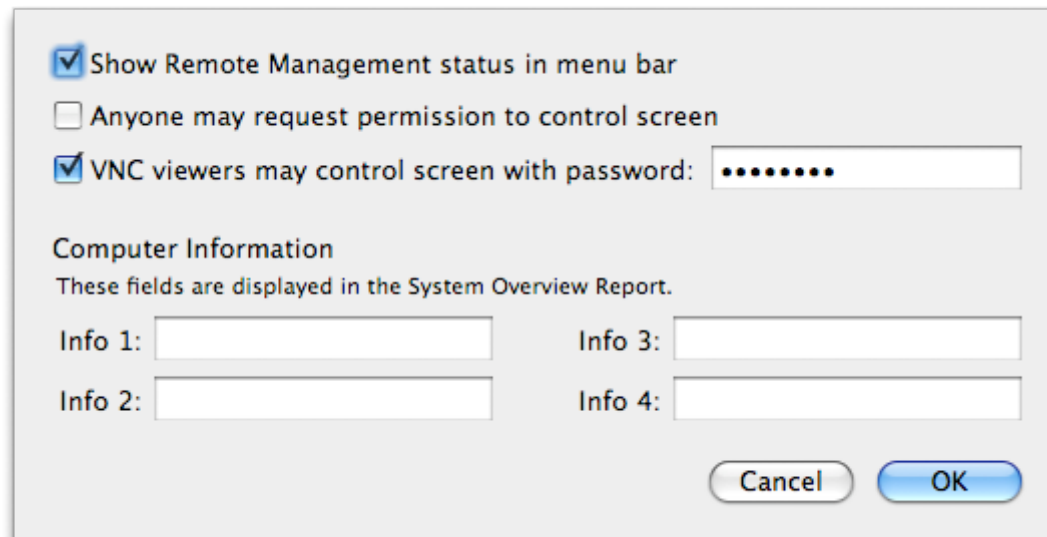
Show Remote Management status in menu bar

Anyone may request permission to control screen

VNC viewers may control screen with password: ••••••••

Computer Information

These fields are displayed in the System Overview Report.

Info 1:

Info 3:

Info 2:

Info 4:

Cancel

OK